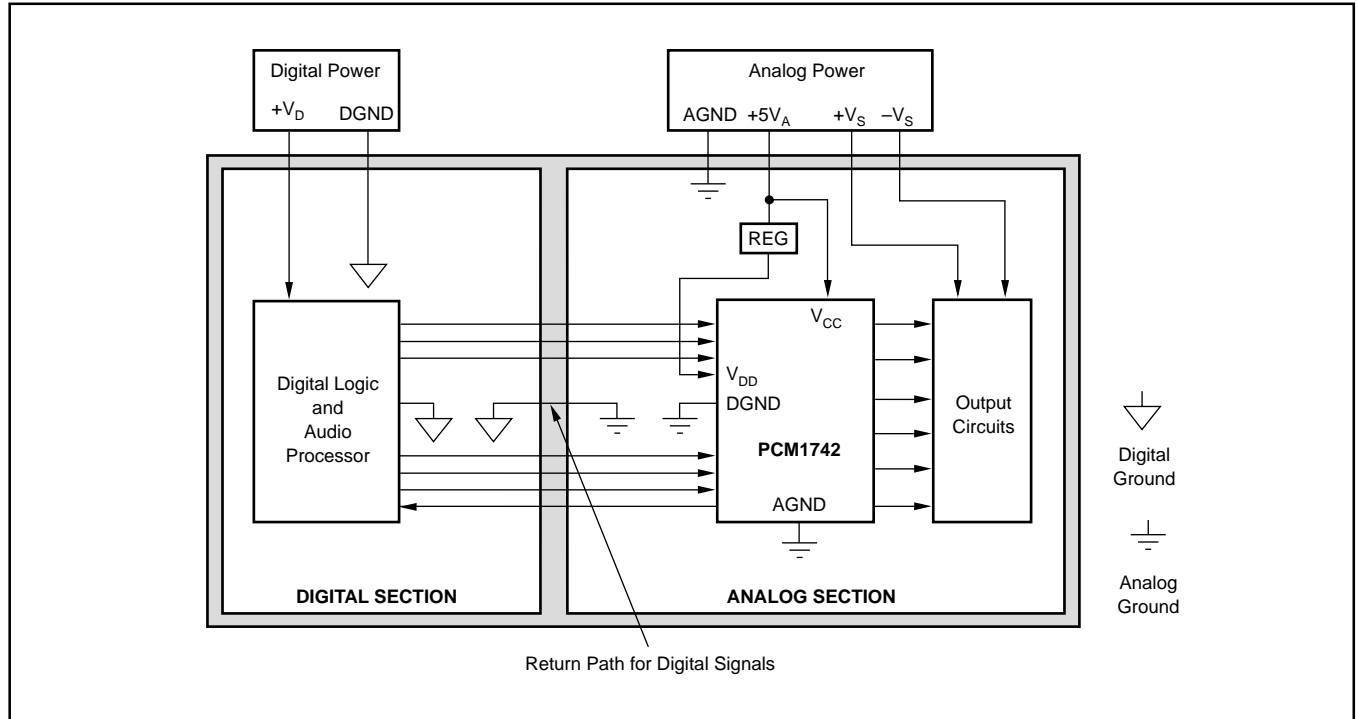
Digital Power
$+V_D$ DGND

Analog Power
AGND $+5V_A$ $+V_S$ $-V_S$

REG

$V_{CC}$

$V_{DD}$
DGND

Digital Logic and Audio Processor

PCM1742

AGND

Output Circuits

Digital Ground

Analog Ground

DIGITAL SECTION

ANALOG SECTION

Return Path for Digital Signals